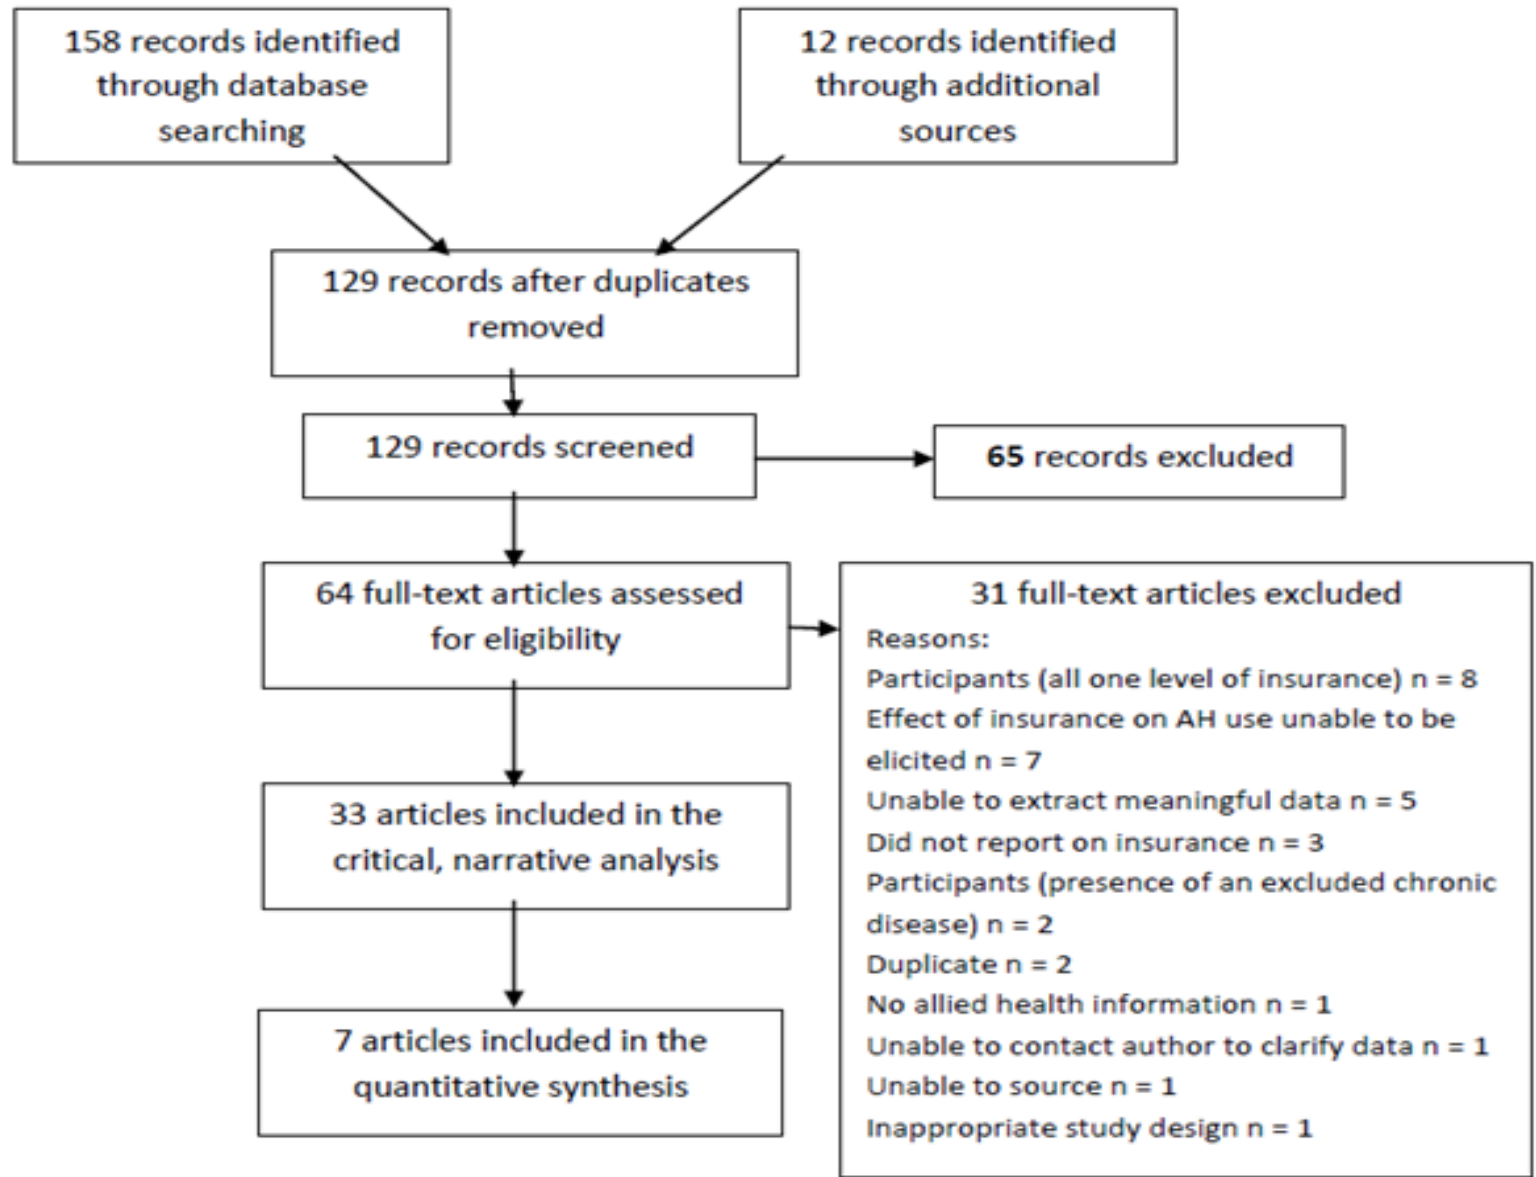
158 records identified through database searching

12 records identified through additional sources

129 records after duplicates removed

129 records screened

65 records excluded

64 full-text articles assessed for eligibility

31 full-text articles excluded
Reasons:
Participants (all one level of insurance) n = 8
Effect of insurance on AH use unable to be elicited n = 7
Unable to extract meaningful data n = 5
Did not report on insurance n = 3
Participants (presence of an excluded chronic disease) n = 2
Duplicate n = 2
No allied health information n = 1
Unable to contact author to clarify data n = 1
Unable to source n = 1
Inappropriate study design n = 1

33 articles included in the critical, narrative analysis

7 articles included in the quantitative synthesis